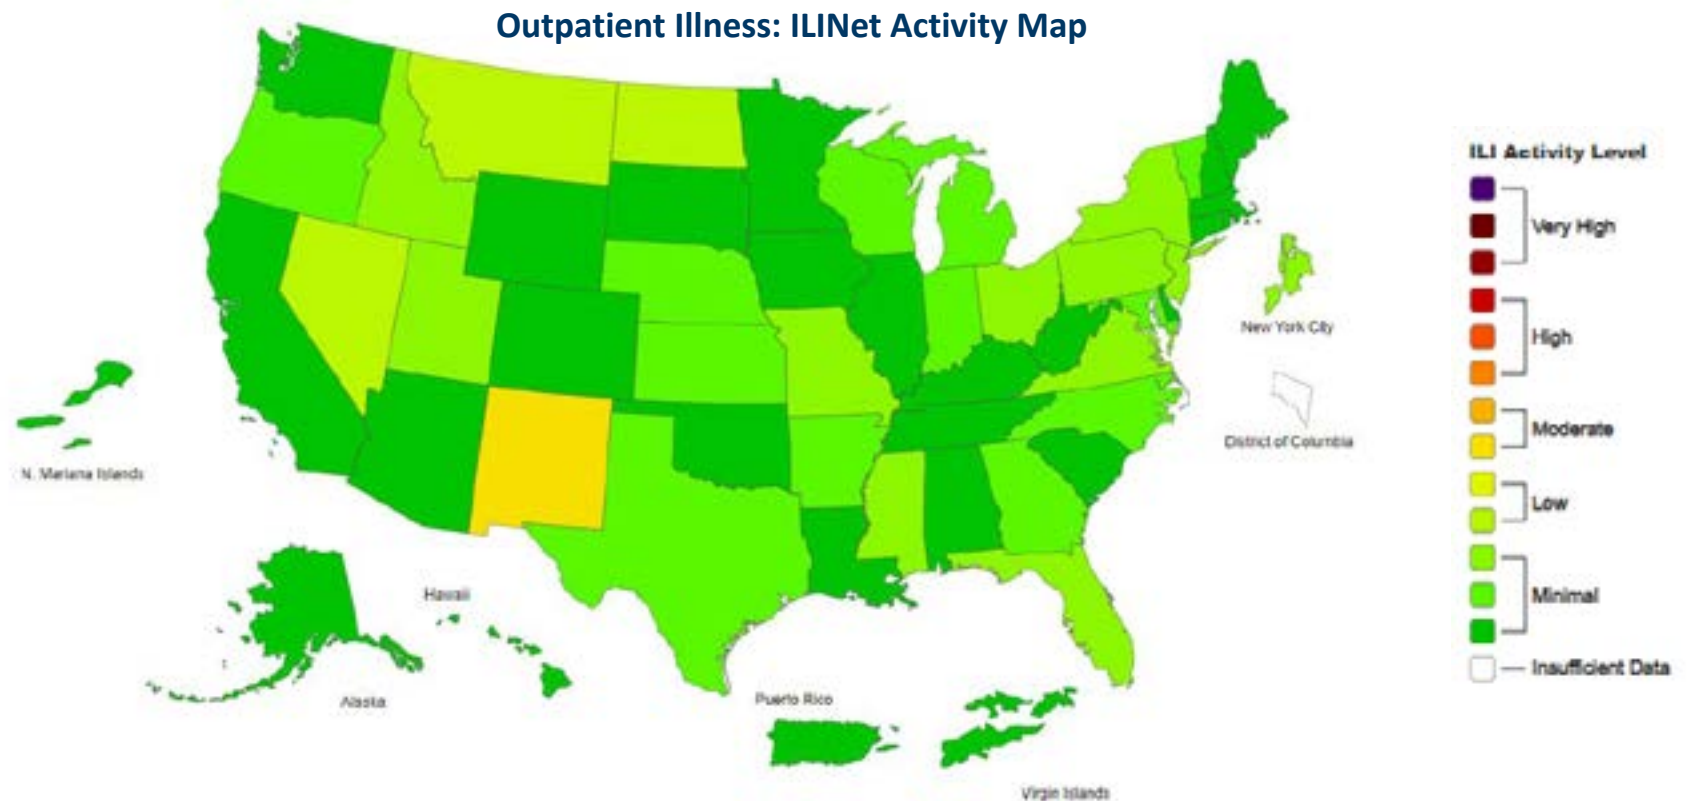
Outpatient Illness: ILINet Activity Map

New York City

District of Columbia

N. Mariana Islands

Hawaii

Alaska

Puerto Rico

Virgin Islands

ILI Activity Level

Very High

High

Moderate

Low

Minimal

— Insufficient Data